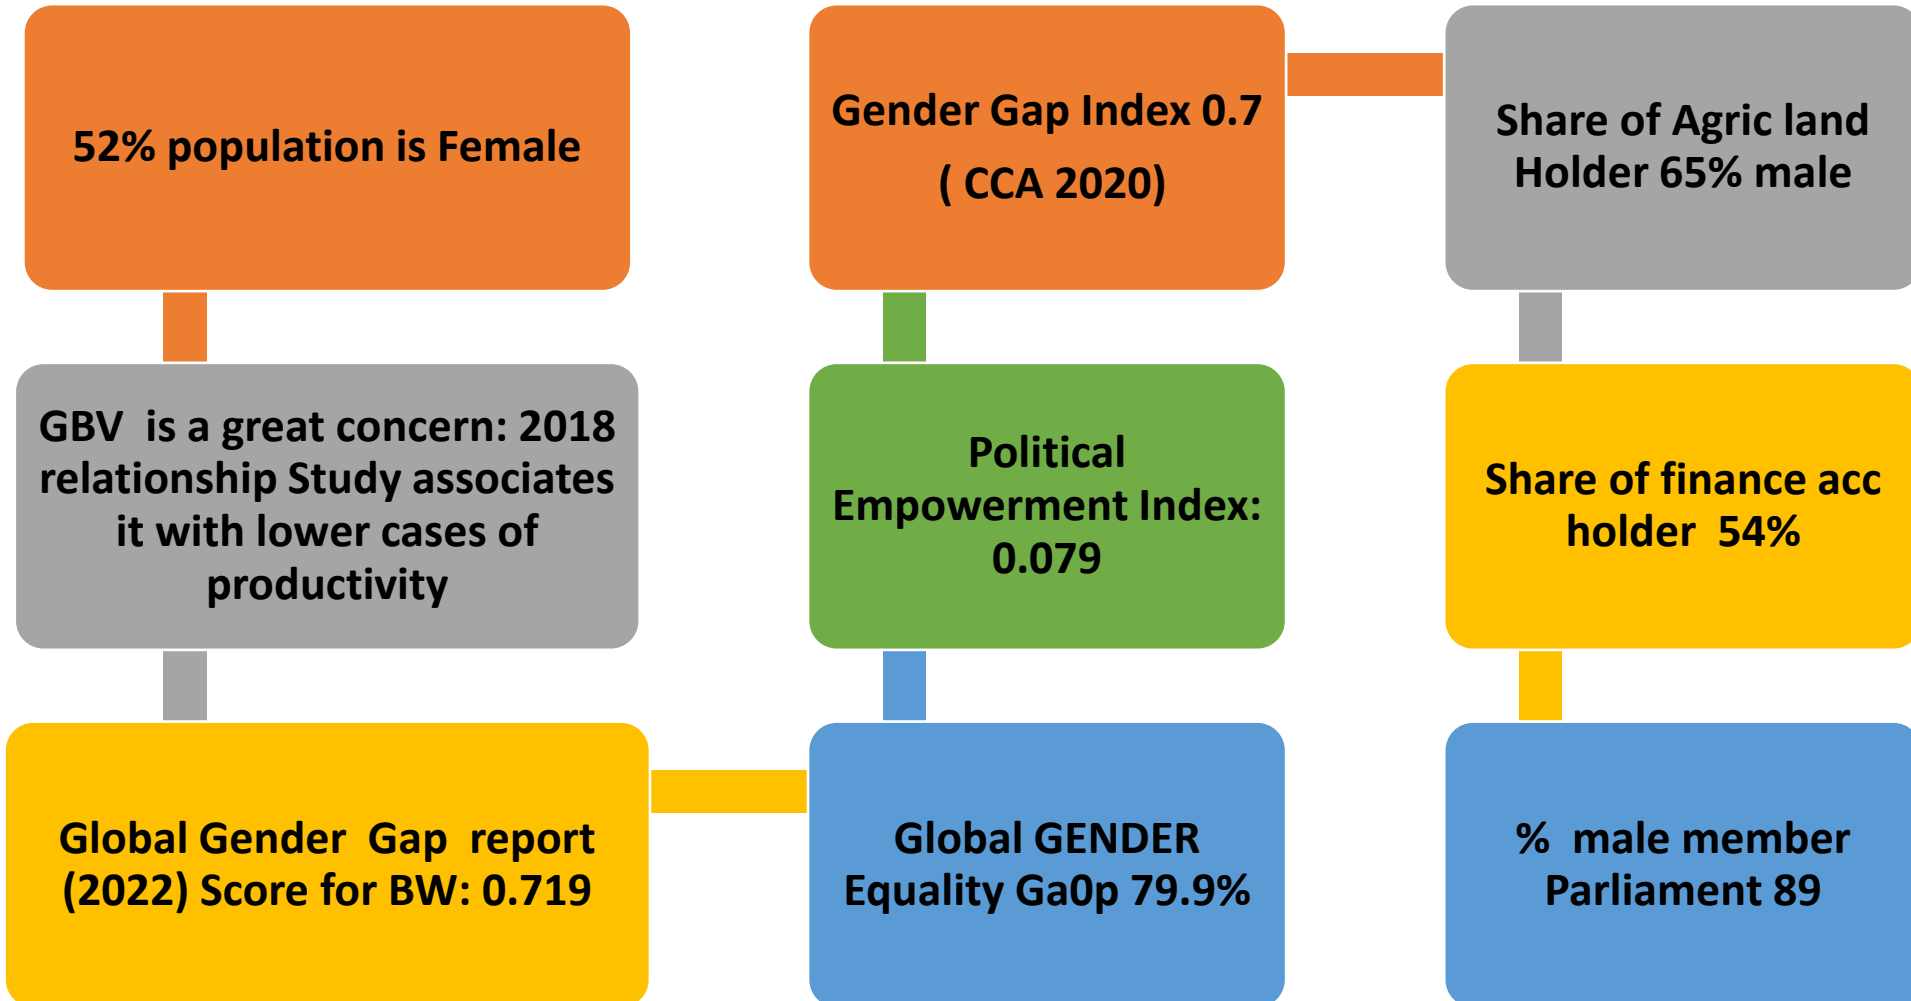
52% population is Female

GBV is a great concern: 2018 relationship Study associates it with lower cases of productivity

Global Gender Gap report (2022) Score for BW: 0.719

Global GENDER Equality Ga0p 79.9%

Political Empowerment Index: 0.079

Gender Gap Index 0.7 ( CCA 2020)

Share of Agric land Holder 65% male

Share of finance acc holder 54%

% male member Parliament 89